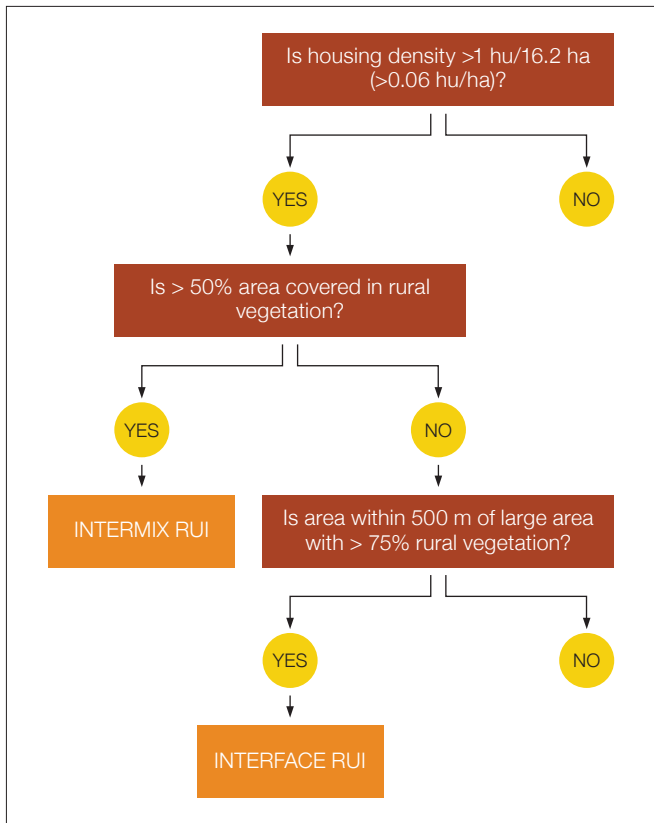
Is housing density >1 hu/16.2 ha (>0.06 hu/ha)?

YES

NO

Is > 50% area covered in rural vegetation?

YES

NO

INTERMIX RUI

Is area within 500 m of large area with > 75% rural vegetation?

YES

NO

INTERFACE RUI